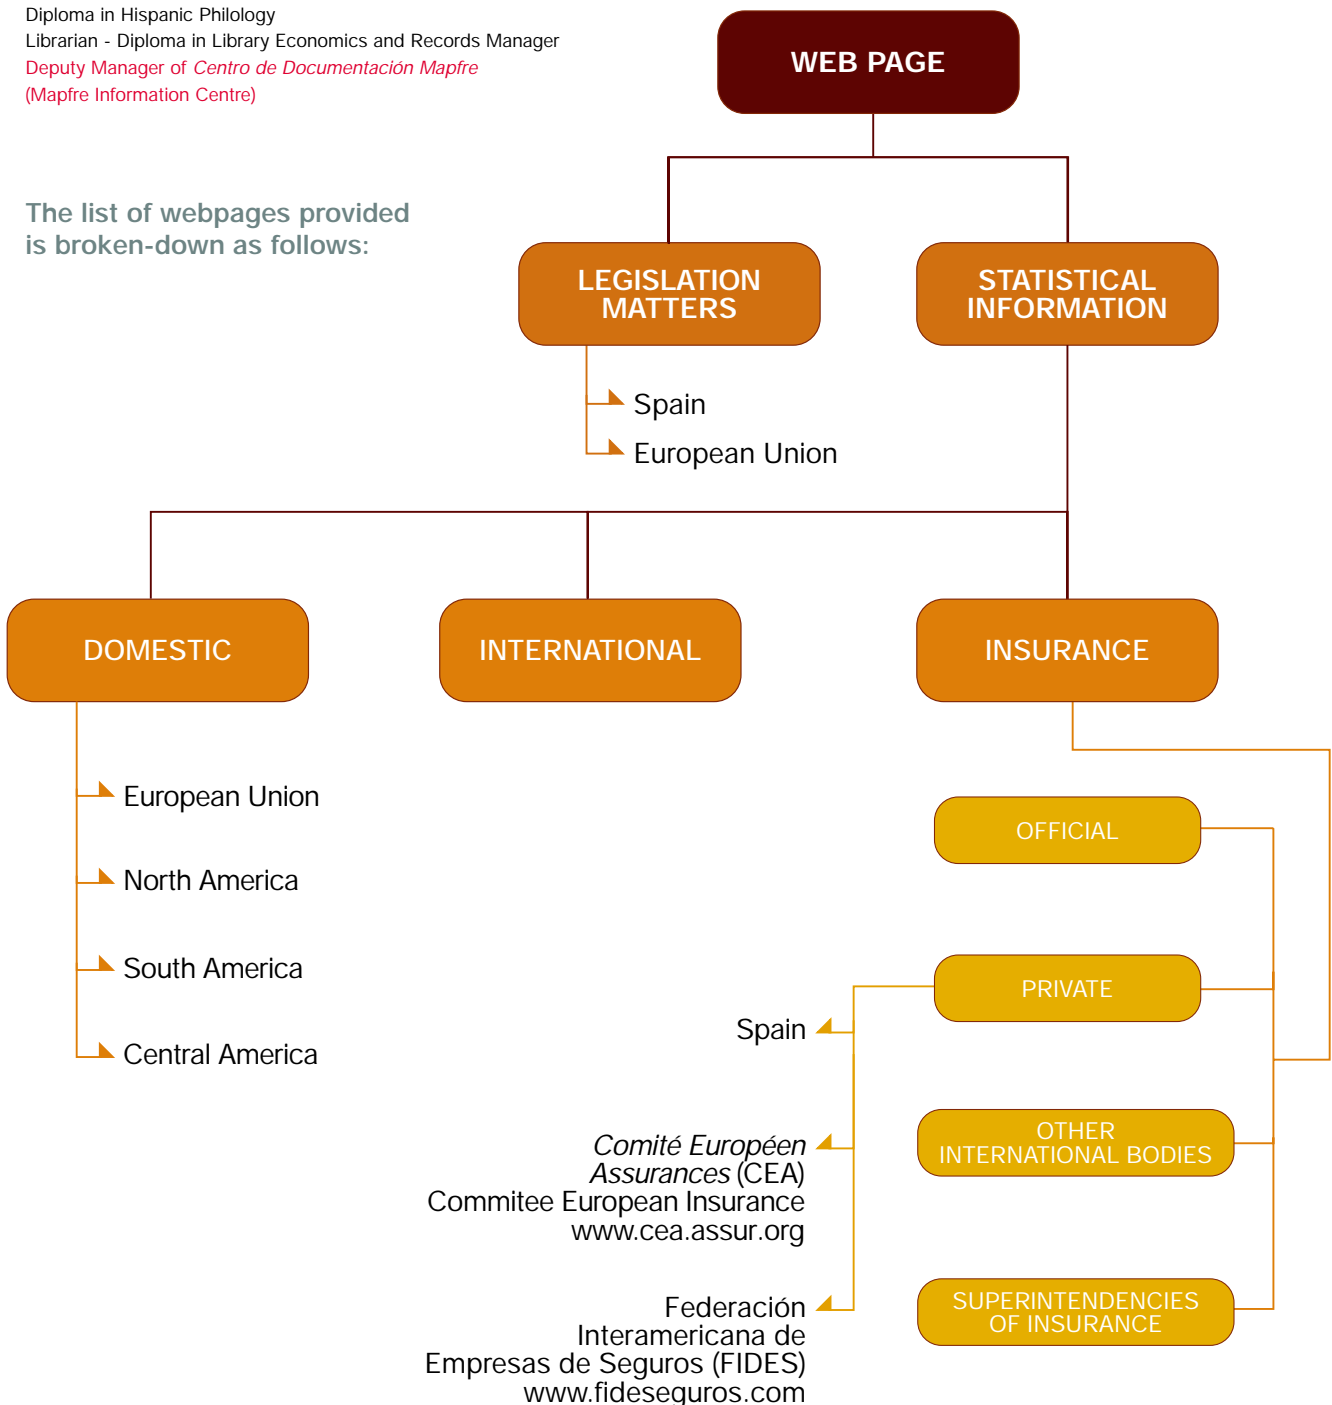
Diploma in Hispanic Philology
Librarian - Diploma in Library Economics and Records Manager
Deputy Manager of Centro de Documentación Mapfre
(Mapfre Information Centre)

WEB PAGE

The list of webpages provided is broken-down as follows:

LEGISLATION MATTERS

STATISTICAL INFORMATION

Spain

European Union

DOMESTIC

INTERNATIONAL

INSURANCE

European Union

North America

South America

Central America

OFFICIAL

PRIVATE

Spain

OTHER INTERNATIONAL BODIES

Comité Européen Assurances (CEA)
Commitee European Insurance
www.cea.assur.org

SUPERINTENDENCIES OF INSURANCE

Federación Interamericana de Empresas de Seguros (FIDES)
www.fideseguros.com